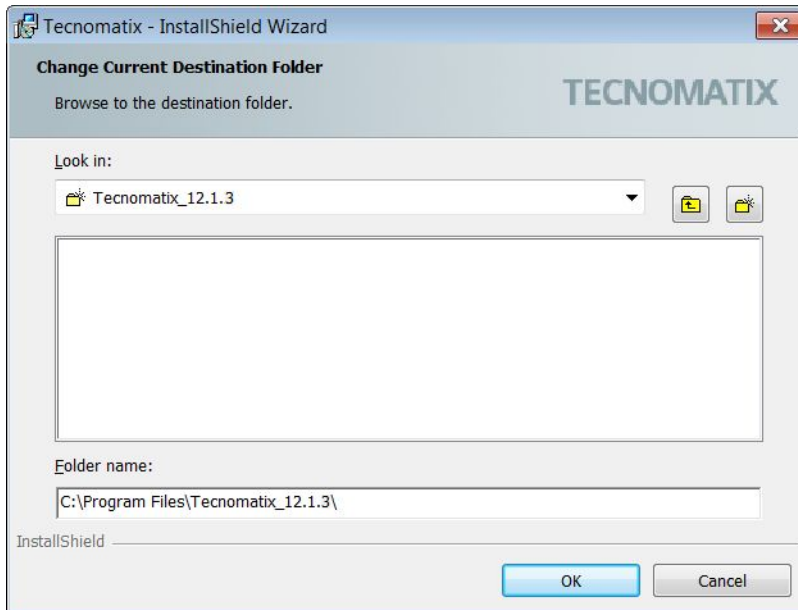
Tecnomatix - InstallShield Wizard

Change Current Destination Folder

Browse to the destination folder.

TECNOMATIX

Look in:

Tecnomatix_12.1.3

Folder name:

C:\Program Files\Tecnomatix_12.1.3\

InstallShield

OK

Cancel